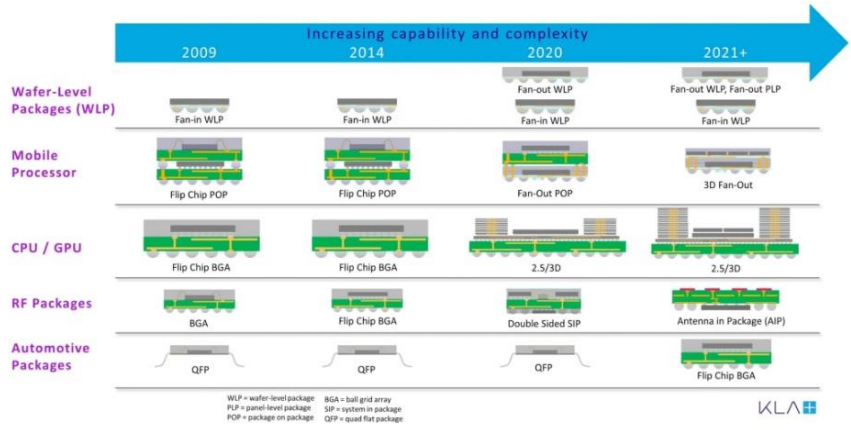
Increasing capability and complexity

| | 2009 | 2014 | 2020 | 2021+ |
|---|---|---|---|---|
| Wafer-Level Packages (WLP) | Fan-in WLP | Fan-in WLP | Fan-out WLP<br>Fan-in WLP | Fan-out WLP, Fan-out PLP<br>Fan-in WLP |
| Mobile Processor | Flip Chip POP | Flip Chip POP | Fan-Out POP | 3D Fan-Out |
| CPU / GPU | Flip Chip BGA | Flip Chip BGA | 2.5/3D | 2.5/3D |
| RF Packages | BGA | Flip Chip BGA | Double Sided SIP | Antenna in Package (AIP) |
| Automotive Packages | QFP | QFP | QFP | Flip Chip BGA |

WLP = wafer-level package
PLP = panel-level package
POP = package on package

BGA = ball grid array
SIP = system in package
QFP = quad flat package

KLA